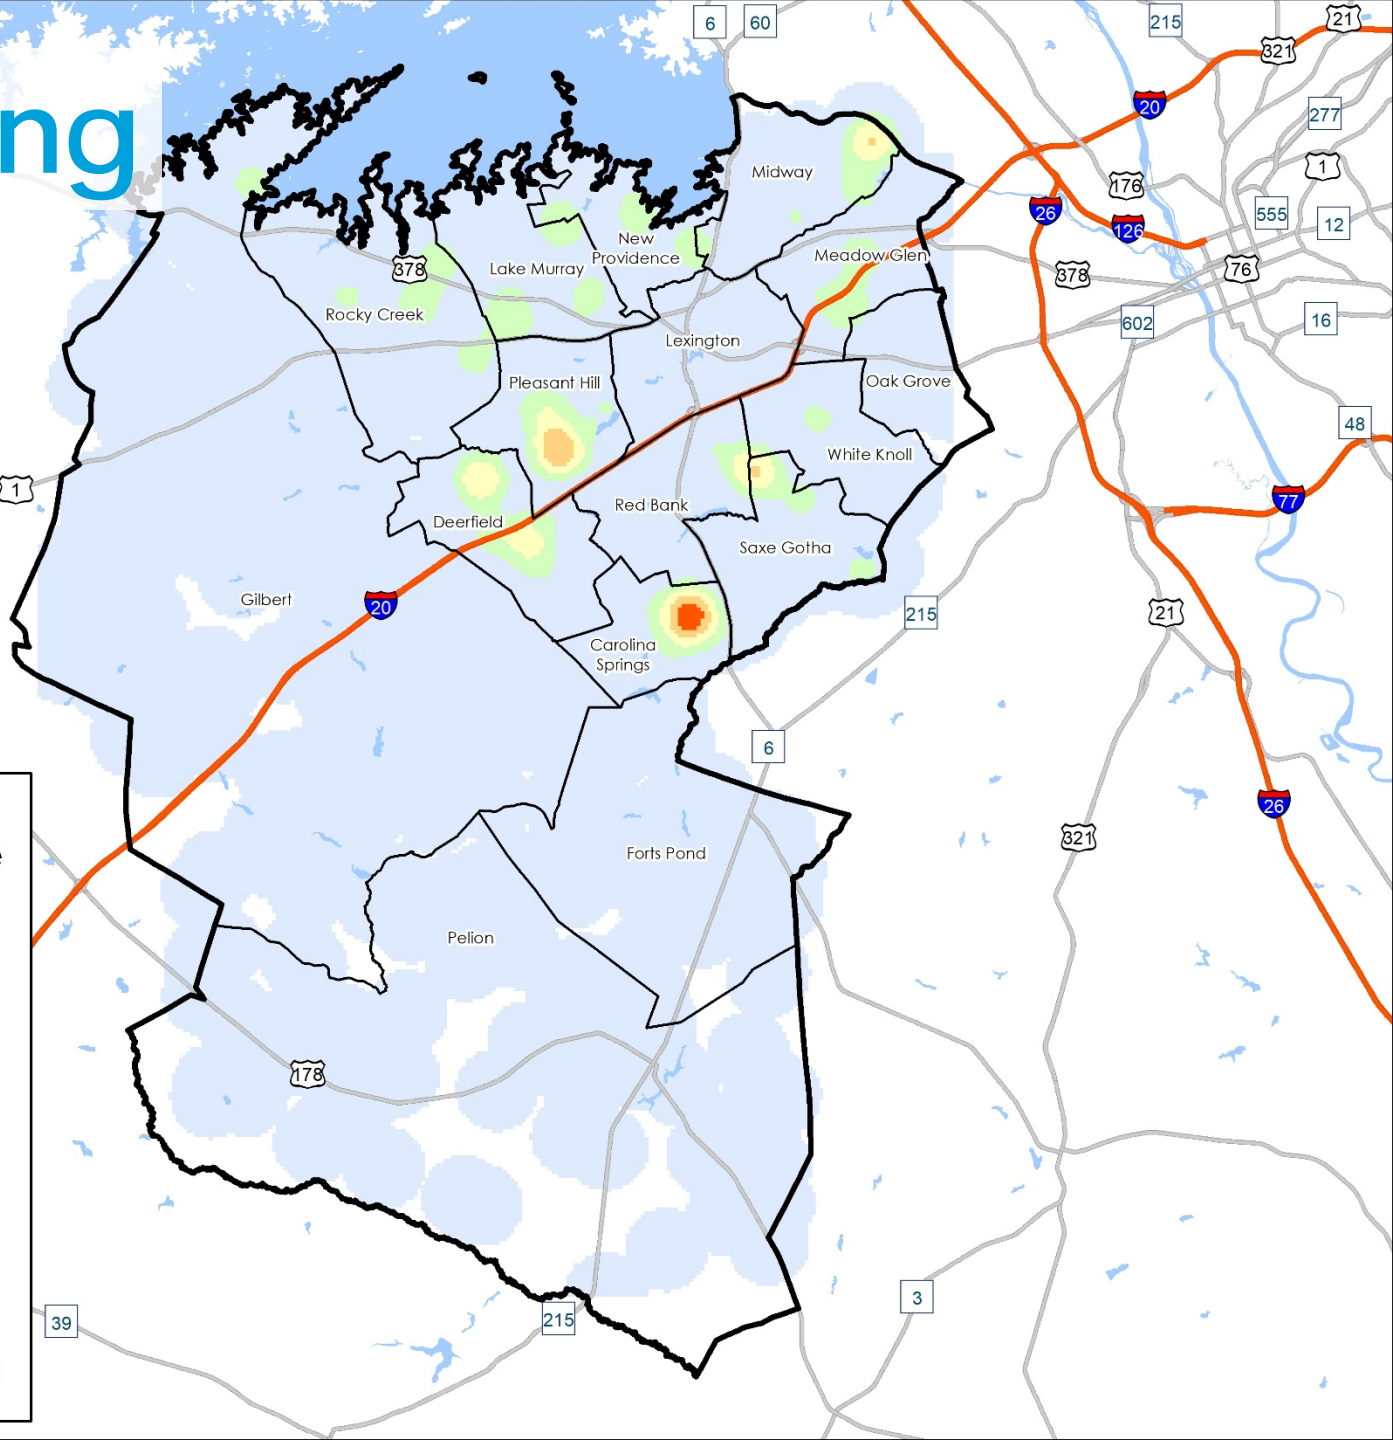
ng

6
60
215
21
321
20
277
1
176
555
12
26
126
378
76
602
16
48
77
21
215
6
26
321
3
215
39
178
20
1
378

Midway
New Providence
Lake Murray
Meadow Glen
Rocky Creek
Lexington
Pleasant Hill
Oak Grove
White Knoll
Red Bank
Deerfield
Saxe Gotha
Gilbert
Carolina Springs
Forts Pond
Pelion